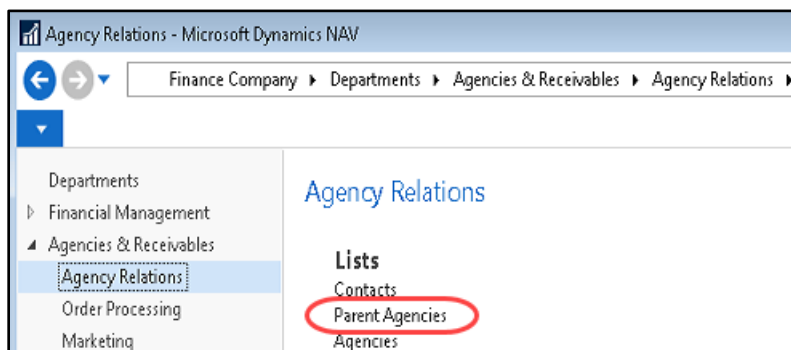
Agency Relations - Microsoft Dynamics NAV

Finance Company ▸ Departments ▸ Agencies & Receivables ▸ Agency Relations ▸

Departments
Financial Management
Agencies & Receivables
Agency Relations
Order Processing
Marketing

Agency Relations

Lists
Contacts
Parent Agencies
Agencies